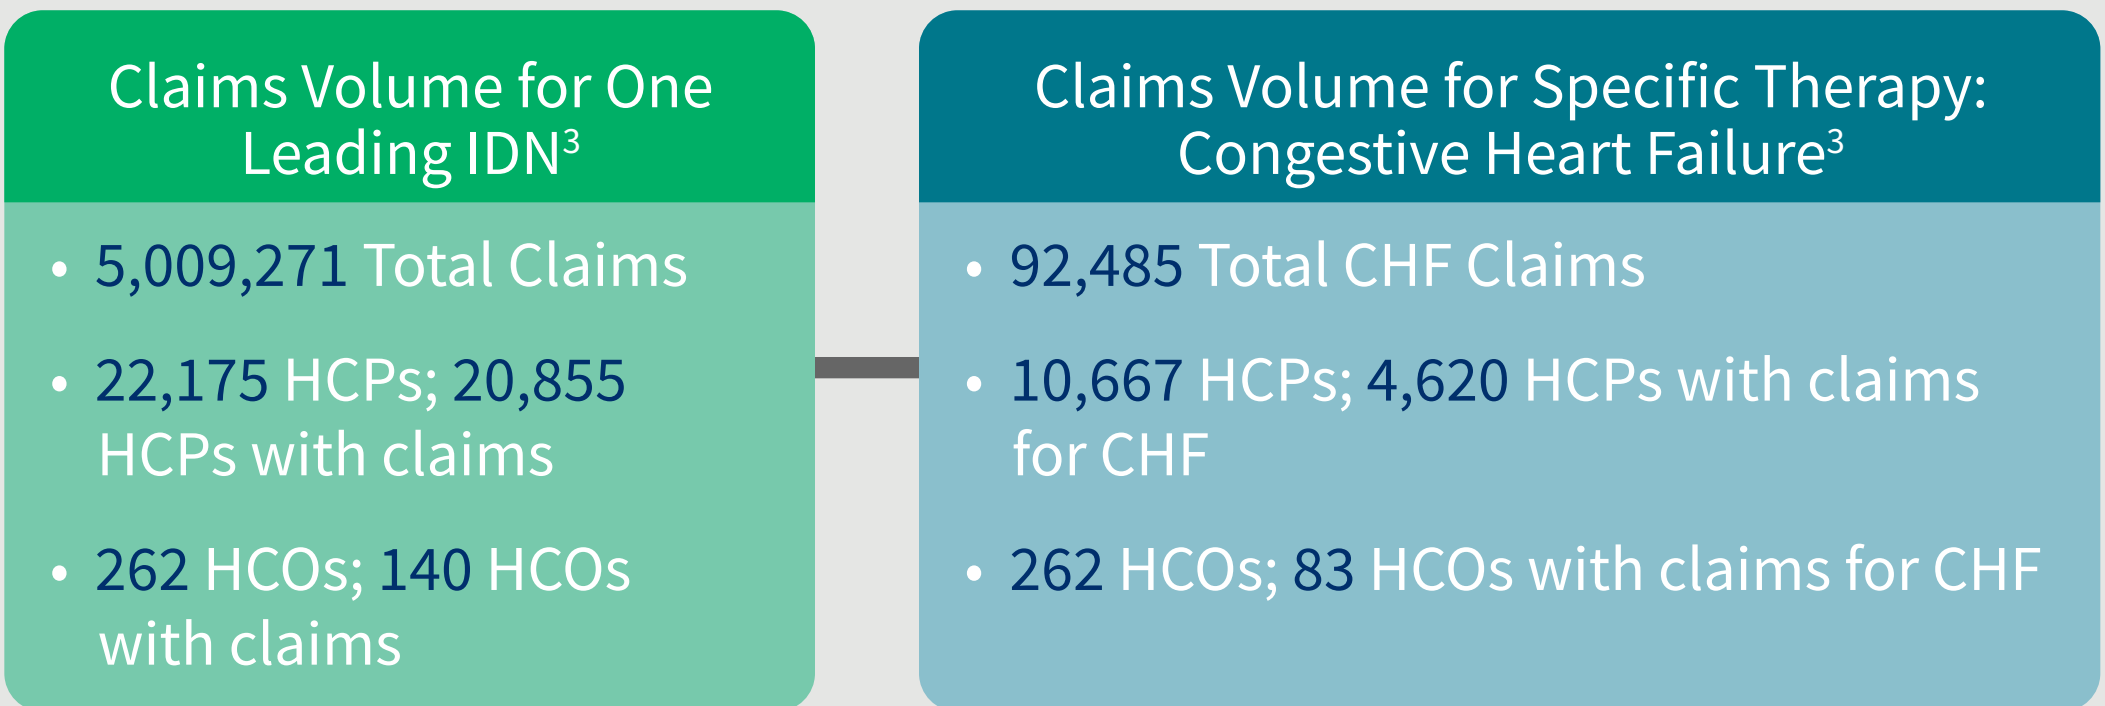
Claims Volume for One Leading IDN$^3$

• 5,009,271 Total Claims

• 22,175 HCPs; 20,855 HCPs with claims

• 262 HCOs; 140 HCOs with claims

Claims Volume for Specific Therapy: Congestive Heart Failure$^3$

• 92,485 Total CHF Claims

• 10,667 HCPs; 4,620 HCPs with claims for CHF

• 262 HCOs; 83 HCOs with claims for CHF